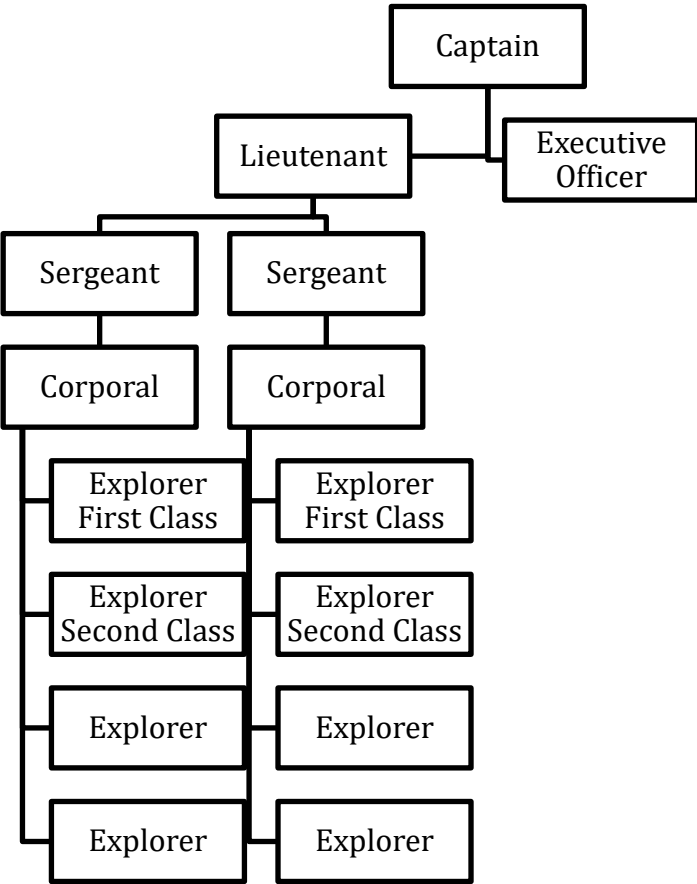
Captain

Lieutenant

Executive Officer

Sergeant

Sergeant

Corporal

Corporal

Explorer First Class

Explorer First Class

Explorer Second Class

Explorer Second Class

Explorer

Explorer

Explorer

Explorer